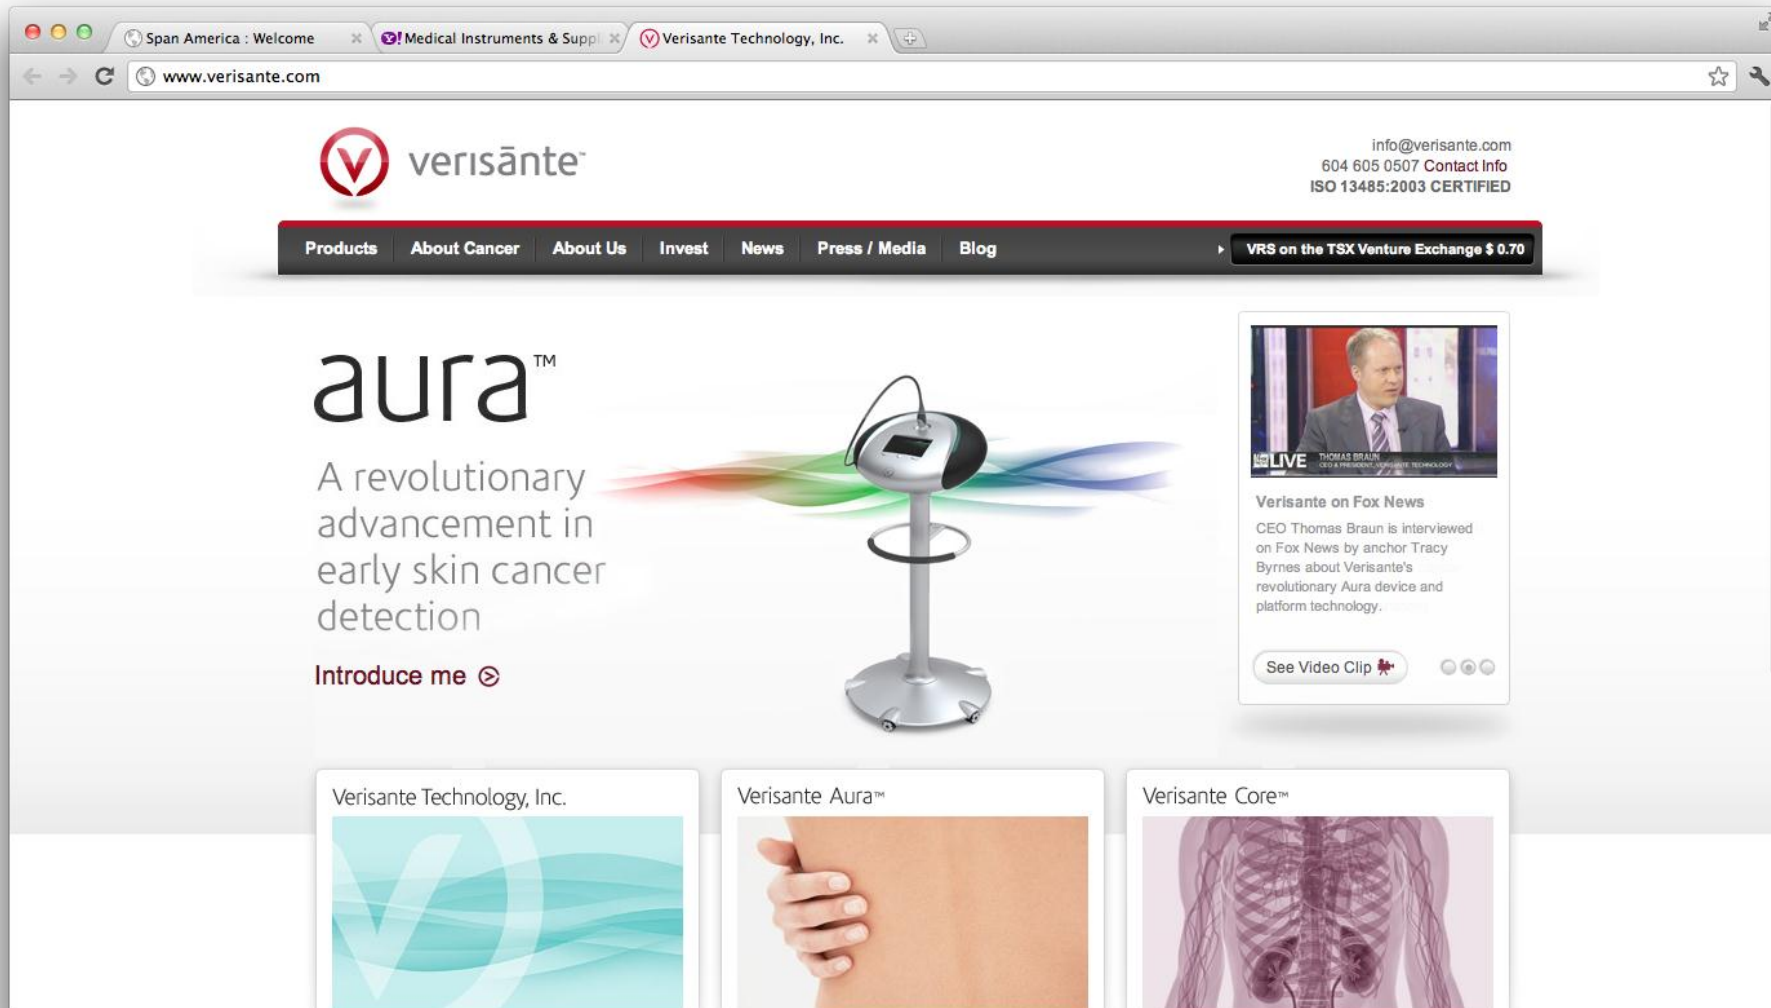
Span America : Welcome
Medical Instruments & Suppl
Verisante Technology, Inc.

www.verisante.com

verisānte

info@verisante.com
604 605 0507 Contact Info
ISO 13485:2003 CERTIFIED

Products | About Cancer | About Us | Invest | News | Press / Media | Blog

VRS on the TSX Venture Exchange $ 0.70

aura™

A revolutionary advancement in early skin cancer detection

Introduce me

LIVE THOMAS BRAUN

Verisante on Fox News

CEO Thomas Braun is interviewed on Fox News by anchor Tracy Byrnes about Verisante's revolutionary Aura device and platform technology.

See Video Clip

Verisante Technology, Inc.

Verisante Aura™

Verisante Core™